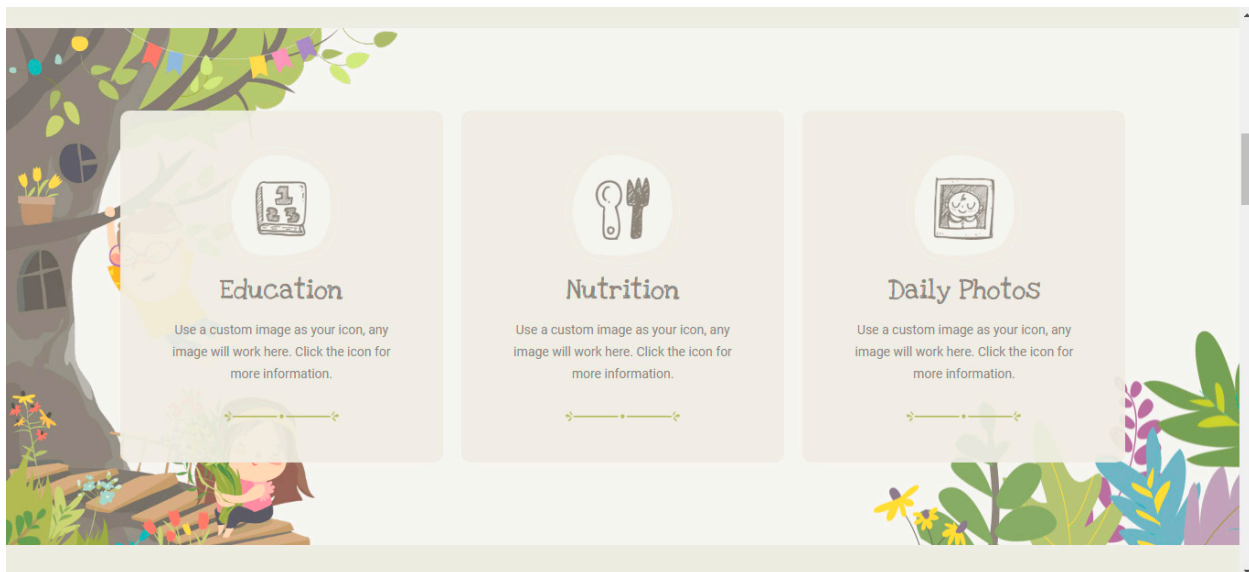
Education

Use a custom image as your icon, any image will work here. Click the icon for more information.

Nutrition

Use a custom image as your icon, any image will work here. Click the icon for more information.

Daily Photos

Use a custom image as your icon, any image will work here. Click the icon for more information.